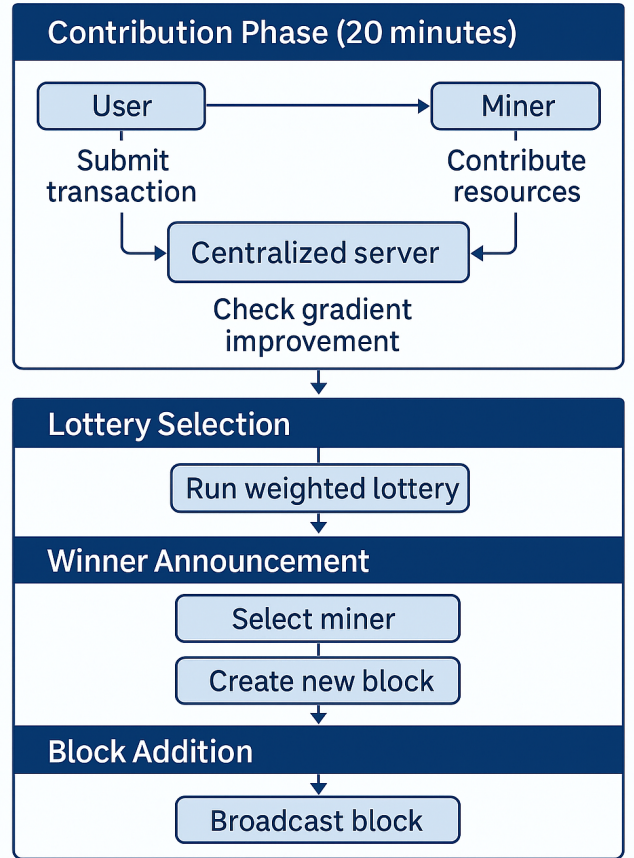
Contribution Phase (20 minutes)

User

Miner

Submit transaction

Contribute resources

Centralized server

Check gradient improvement

Lottery Selection

Run weighted lottery

Winner Announcement

Select miner

Create new block

Block Addition

Broadcast block